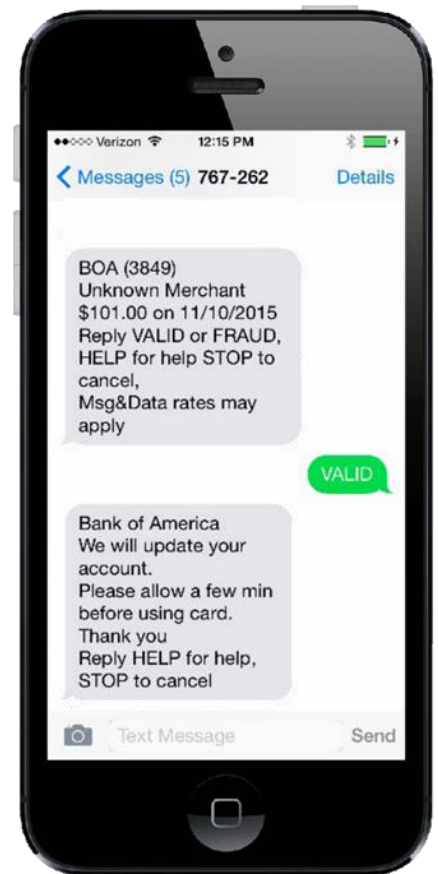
●●○○○ Verizon 12:15 PM

< Messages (5) 767-262 Details

BOA (3849)
Unknown Merchant
$101.00 on 11/10/2015
Reply VALID or FRAUD, HELP for help STOP to cancel,
Msg&Data rates may apply

VALID

Bank of America
We will update your account.
Please allow a few min before using card.
Thank you
Reply HELP for help, STOP to cancel

Text Message

Send